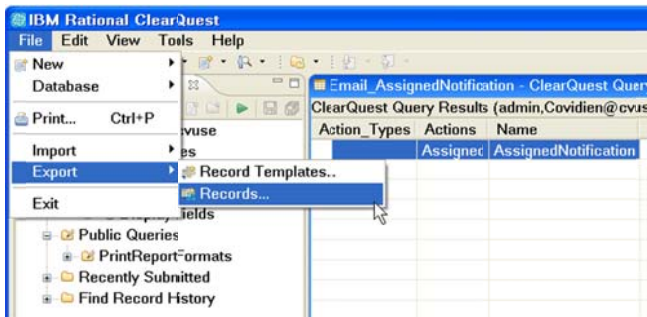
IBM Rational ClearQuest
File Edit View Tools Help
New
Database
Print... Ctrl+P
Import
Export
Exit
Record Templates..
Records...
cvuse
es
ields
Public Queries
PrintReportFormats
Recently Submitted
Find Record History
Email_AssignedNotification - ClearQuest Query
ClearQuest Query Results (admin,Covidien@cvus

| Action_Types | Actions | Name |
|---|---|---|
| | Assigned | AssignedNotification |